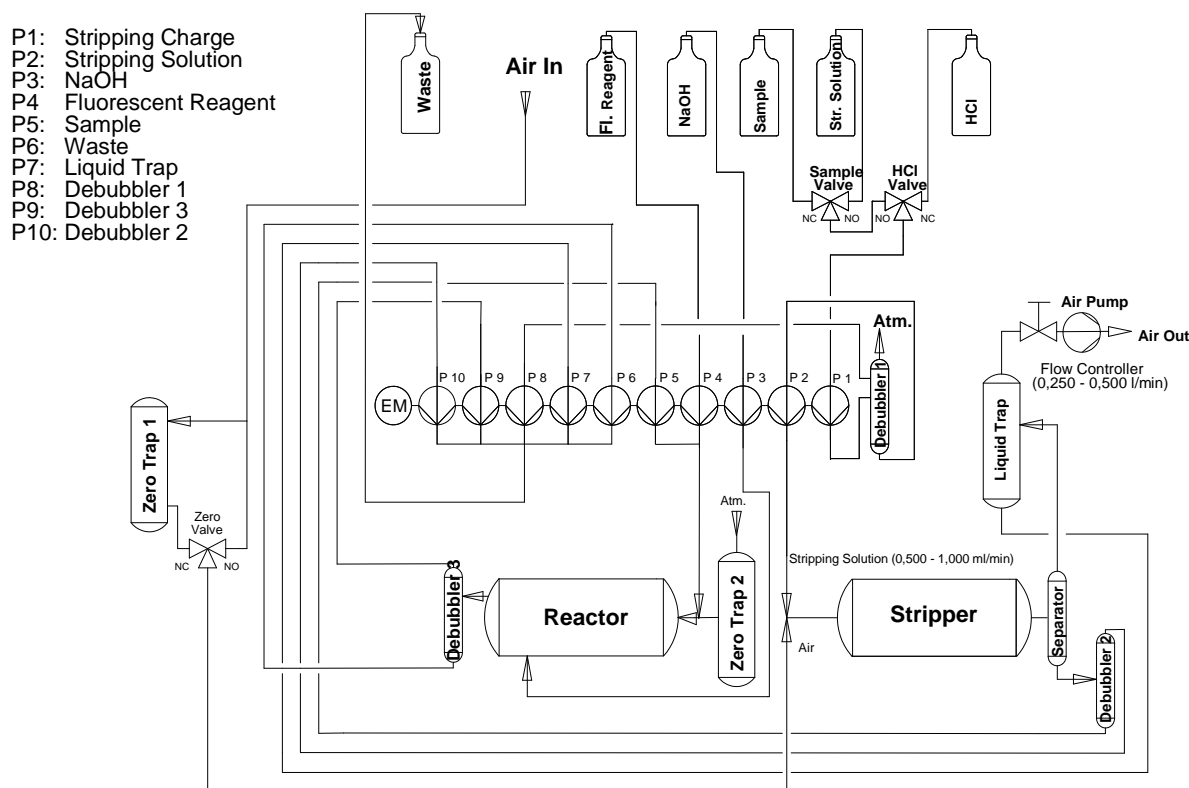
P1: Stripping Charge
P2: Stripping Solution
P3: NaOH
P4 Fluorescent Reagent
P5: Sample
P6: Waste
P7: Liquid Trap
P8: Debubbler 1
P9: Debubbler 3
P10: Debubbler 2

Waste

Air In

Fl. Reagent

NaOH

Sample

Str. Solution

HCl

Sample Valve

HCl Valve

NC NO

NO NC

Air Pump

Air Out

Atm.

Flow Controller (0,250 - 0,500 l/min)

EM

P 10 P 9 P 8 P 7 P 6 P 5 P 4 P 3 P 2 P 1

Debubbler 1

Liquid Trap

Zero Trap 1

Zero Valve

NC NO

Atm.

Stripping Solution (0,500 - 1,000 ml/min)

Debubbler 3

Reactor

Zero Trap 2

Air

Stripper

Separator

Debubbler 2